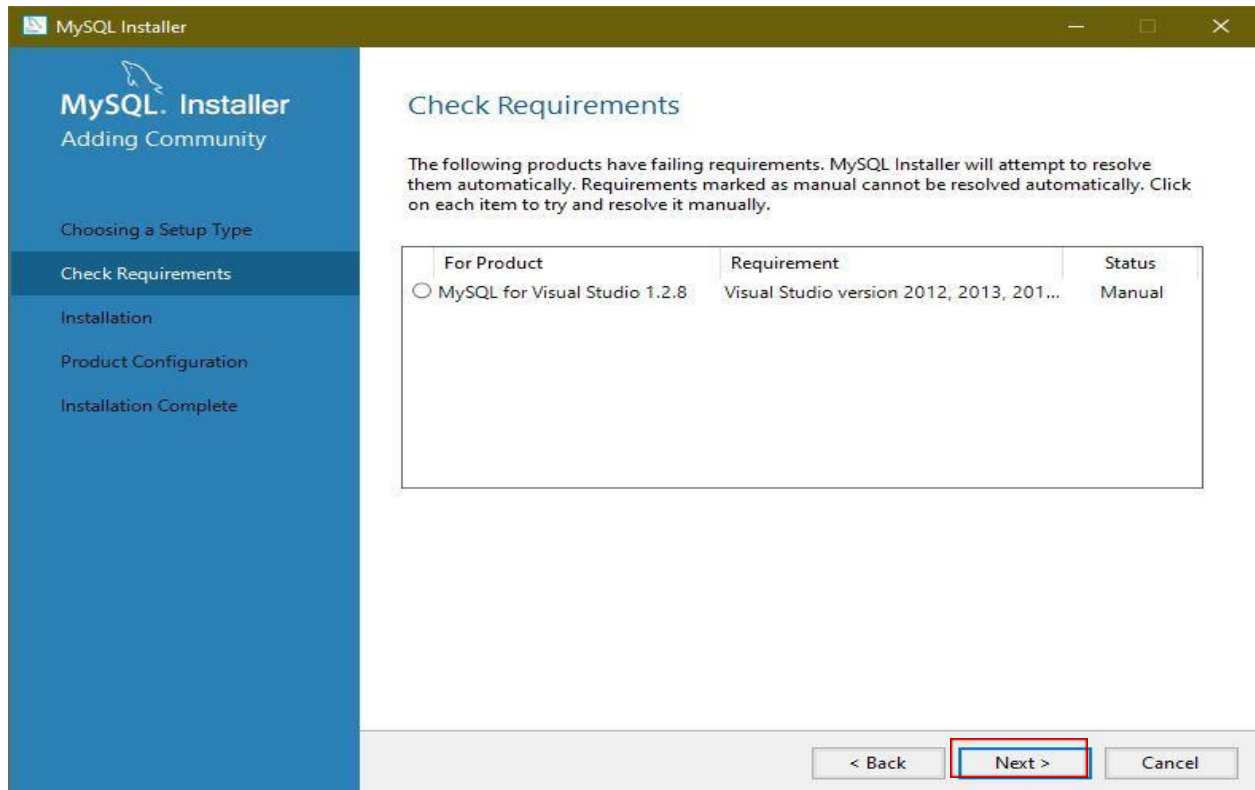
MySQL Installer

MySQL. Installer
Adding Community

Choosing a Setup Type
Check Requirements
Installation
Product Configuration
Installation Complete

Check Requirements

The following products have failing requirements. MySQL Installer will attempt to resolve them automatically. Requirements marked as manual cannot be resolved automatically. Click on each item to try and resolve it manually.

| For Product | Requirement | Status |
|---|---|---|
| MySQL for Visual Studio 1.2.8 | Visual Studio version 2012, 2013, 201... | Manual |

< Back
Next >
Cancel